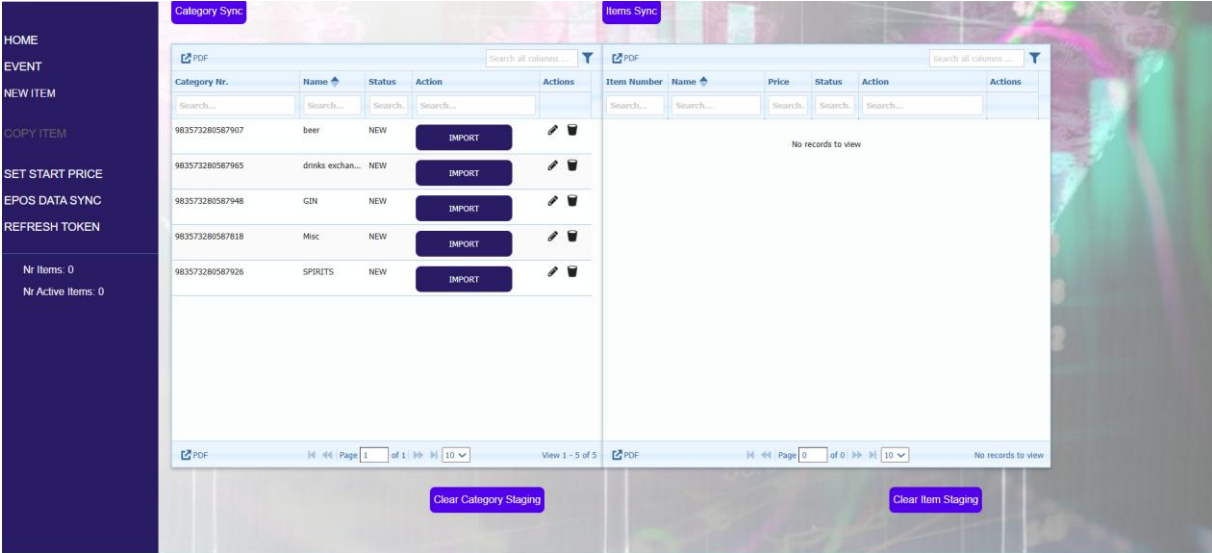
HOME
EVENT
NEW ITEM
COPY ITEM
SET START PRICE
EPOS DATA SYNC
REFRESH TOKEN

Nr Items: 0
Nr Active Items: 0

Category Sync

PDF
Search all columns ...

| Category Nr. | Name | Status | Action | Actions |
|---|---|---|---|---|
| Search... | Search... | Search. | Search... | |
| 983573280587907 | beer | NEW | IMPORT | |
| 983573280587965 | drinks exchan... | NEW | IMPORT | |
| 983573280587948 | GIN | NEW | IMPORT | |
| 983573280587818 | Misc | NEW | IMPORT | |
| 983573280587926 | SPIRITS | NEW | IMPORT | |

PDF
Page 1 of 1 10
View 1 - 5 of 5

Clear Category Staging

Items Sync

PDF
Search all columns ...

| Item Number | Name | Price | Status | Action | Actions |
|---|---|---|---|---|---|
| Search... | Search... | Search. | Search. | Search... | |

No records to view

PDF
Page 0 of 0 10
No records to view

Clear Item Staging